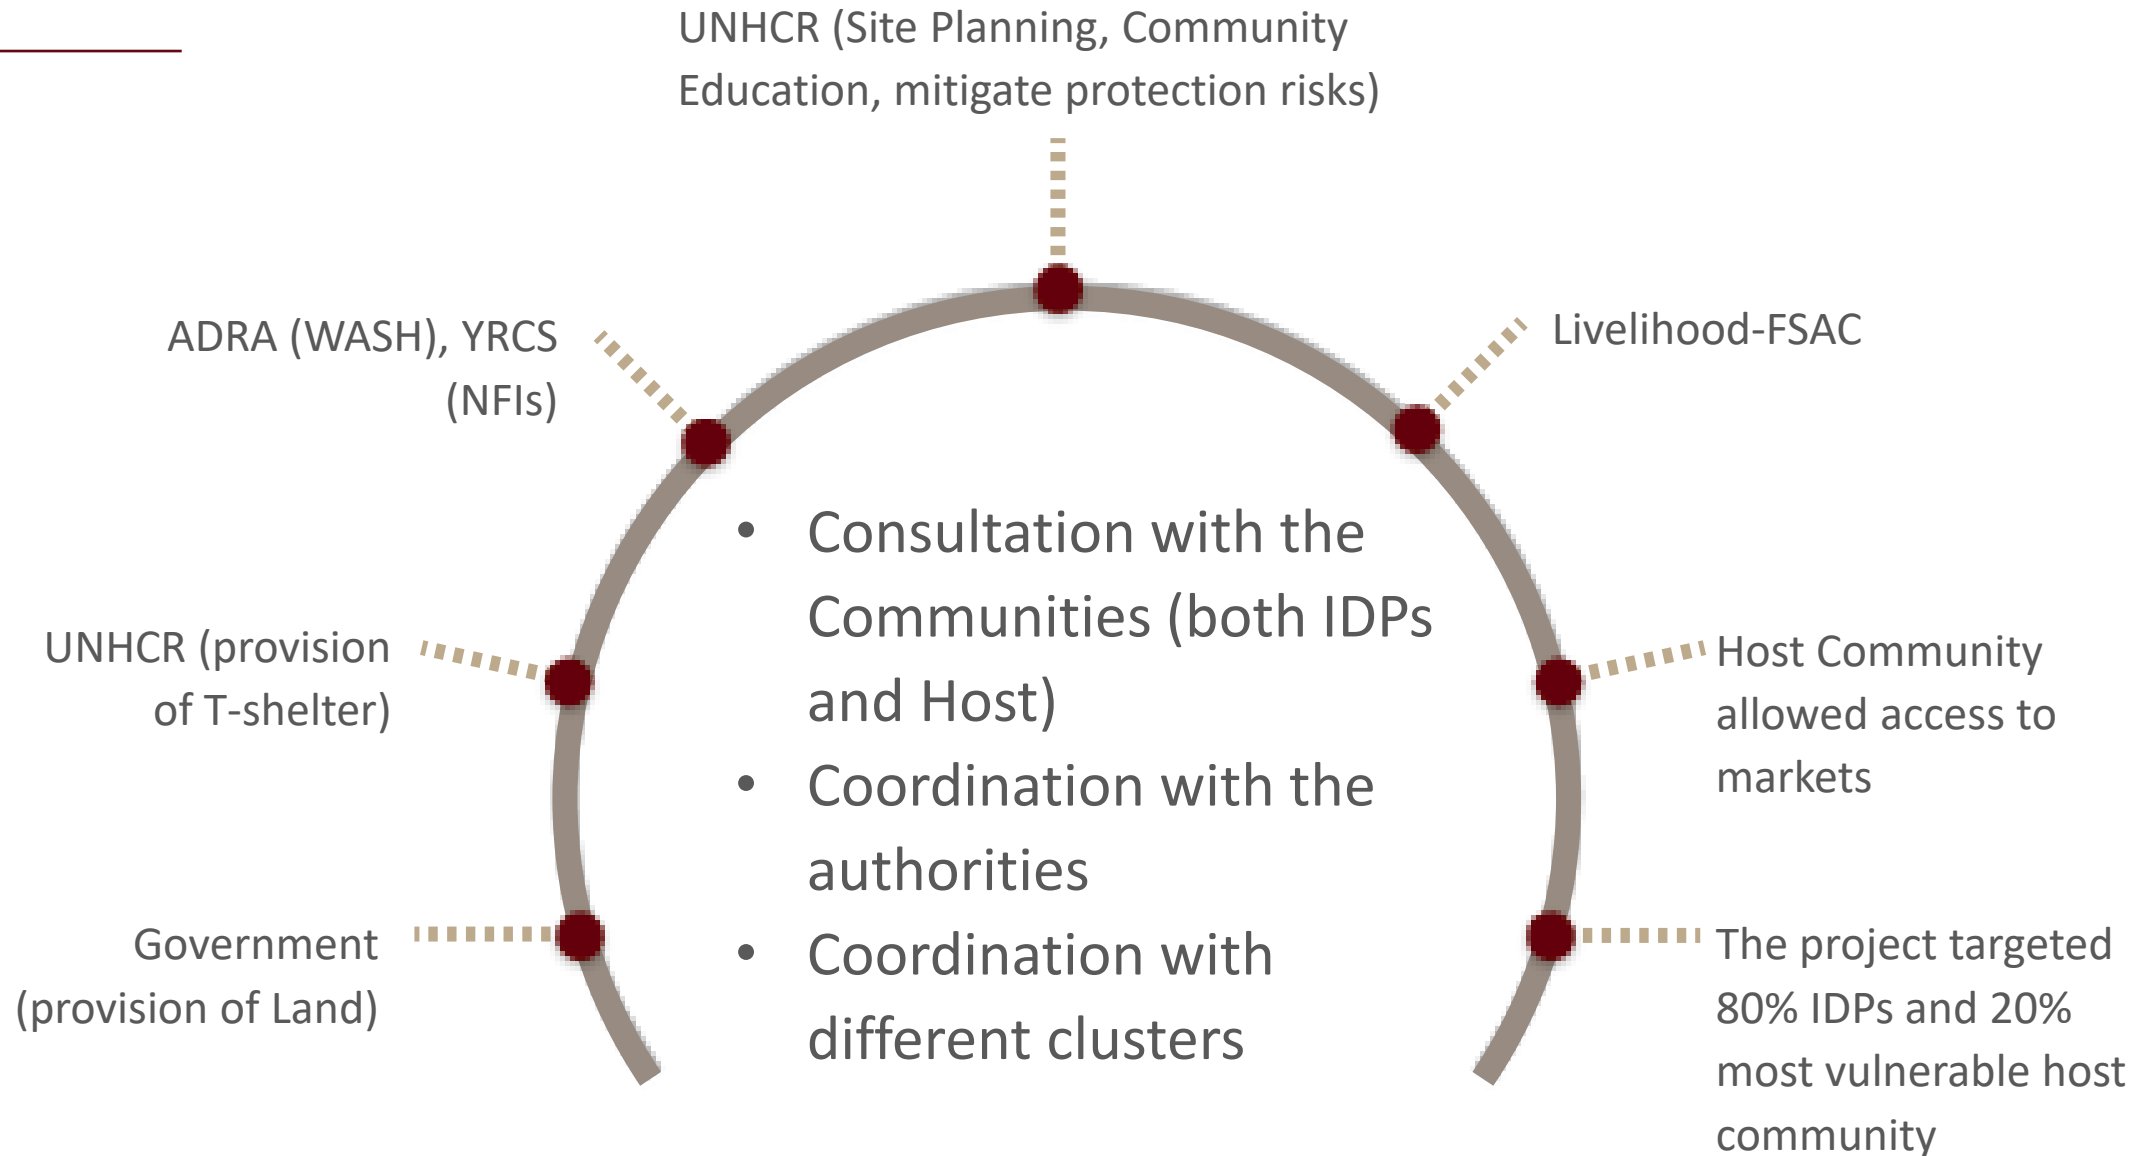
UNHCR (Site Planning, Community Education, mitigate protection risks)

ADRA (WASH), YRCS (NFIs)

Livelihood-FSAC

- Consultation with the Communities (both IDPs and Host)
- Coordination with the authorities
- Coordination with different clusters

UNHCR (provision of T-shelter)

Host Community allowed access to markets

Government (provision of Land)

The project targeted 80% IDPs and 20% most vulnerable host community